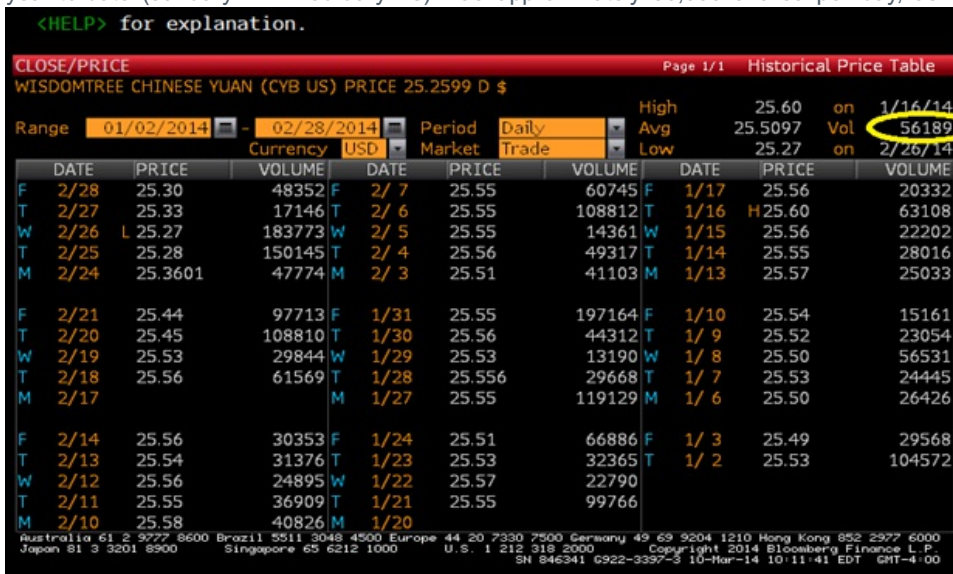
<HELP> for explanation.

CLOSE/PRICE Page 1/1 Historical Price Table
WISDOMTREE CHINESE YUAN (CYB US) PRICE 25.2599 D $

Range 01/02/2014 - 02/28/2014 Period Daily High 25.60 on 1/16/14
Currency USD Market Trade Avg 25.5097 Vol 56189
Low 25.27 on 2/26/14

| | DATE | PRICE | VOLUME | | DATE | PRICE | VOLUME | | DATE | PRICE | VOLUME |
|---|---|---|---|---|---|---|---|---|---|---|---|
| F | 2/28 | 25.30 | 48352 | F | 2/ 7 | 25.55 | 60745 | F | 1/17 | 25.56 | 20332 |
| T | 2/27 | 25.33 | 17146 | T | 2/ 6 | 25.55 | 108812 | T | 1/16 | H25.60 | 63108 |
| W | 2/26 | L 25.27 | 183773 | W | 2/ 5 | 25.55 | 14361 | W | 1/15 | 25.56 | 22202 |
| T | 2/25 | 25.28 | 150145 | T | 2/ 4 | 25.56 | 49317 | T | 1/14 | 25.55 | 28016 |
| M | 2/24 | 25.3601 | 47774 | M | 2/ 3 | 25.51 | 41103 | M | 1/13 | 25.57 | 25033 |
| F | 2/21 | 25.44 | 97713 | F | 1/31 | 25.55 | 197164 | F | 1/10 | 25.54 | 15161 |
| T | 2/20 | 25.45 | 108810 | T | 1/30 | 25.56 | 44312 | T | 1/ 9 | 25.52 | 23054 |
| W | 2/19 | 25.53 | 29844 | W | 1/29 | 25.53 | 13190 | W | 1/ 8 | 25.50 | 56531 |
| T | 2/18 | 25.56 | 61569 | T | 1/28 | 25.556 | 29668 | T | 1/ 7 | 25.53 | 24445 |
| M | 2/17 | | | M | 1/27 | 25.55 | 119129 | M | 1/ 6 | 25.50 | 26426 |
| F | 2/14 | 25.56 | 30353 | F | 1/24 | 25.51 | 66886 | F | 1/ 3 | 25.49 | 29568 |
| T | 2/13 | 25.54 | 31376 | T | 1/23 | 25.53 | 32365 | T | 1/ 2 | 25.53 | 104572 |
| W | 2/12 | 25.56 | 24895 | W | 1/22 | 25.57 | 22790 | | | | |
| T | 2/11 | 25.55 | 36909 | T | 1/21 | 25.55 | 99766 | | | | |
| M | 2/10 | 25.58 | 40826 | M | 1/20 | | | | | | |

Australia 61 2 9777 8600 Brazil 5511 3048 4500 Europe 44 20 7330 7500 Germany 49 69 9204 1210 Hong Kong 852 2977 6000
Japan 81 3 3201 8900 Singapore 65 6212 1000 U.S. 1 212 318 2000 Copyright 2014 Bloomberg Finance L.P.
SN 846341 G922-3397-3 10-Mar-14 10:11:41 EDT GMT-4:00